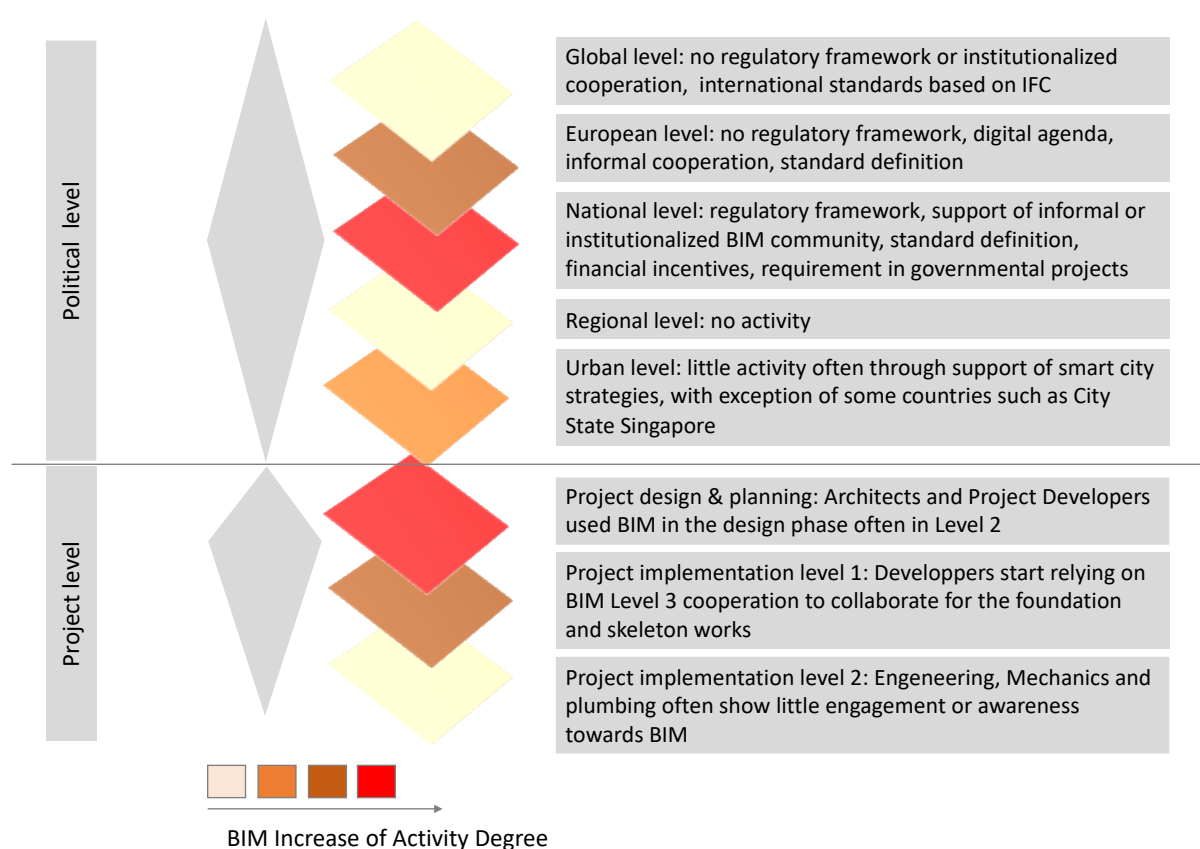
Political level

Global level: no regulatory framework or institutionalized cooperation, international standards based on IFC

European level: no regulatory framework, digital agenda, informal cooperation, standard definition

National level: regulatory framework, support of informal or institutionalized BIM community, standard definition, financial incentives, requirement in governmental projects

Regional level: no activity

Urban level: little activity often through support of smart city strategies, with exception of some countries such as City State Singapore

Project level

Project design & planning: Architects and Project Developers used BIM in the design phase often in Level 2

Project implementation level 1: Developpers start relying on BIM Level 3 cooperation to collaborate for the foundation and skeleton works

Project implementation level 2: Engeneering, Mechanics and plumbing often show little engagement or awareness towards BIM

BIM Increase of Activity Degree